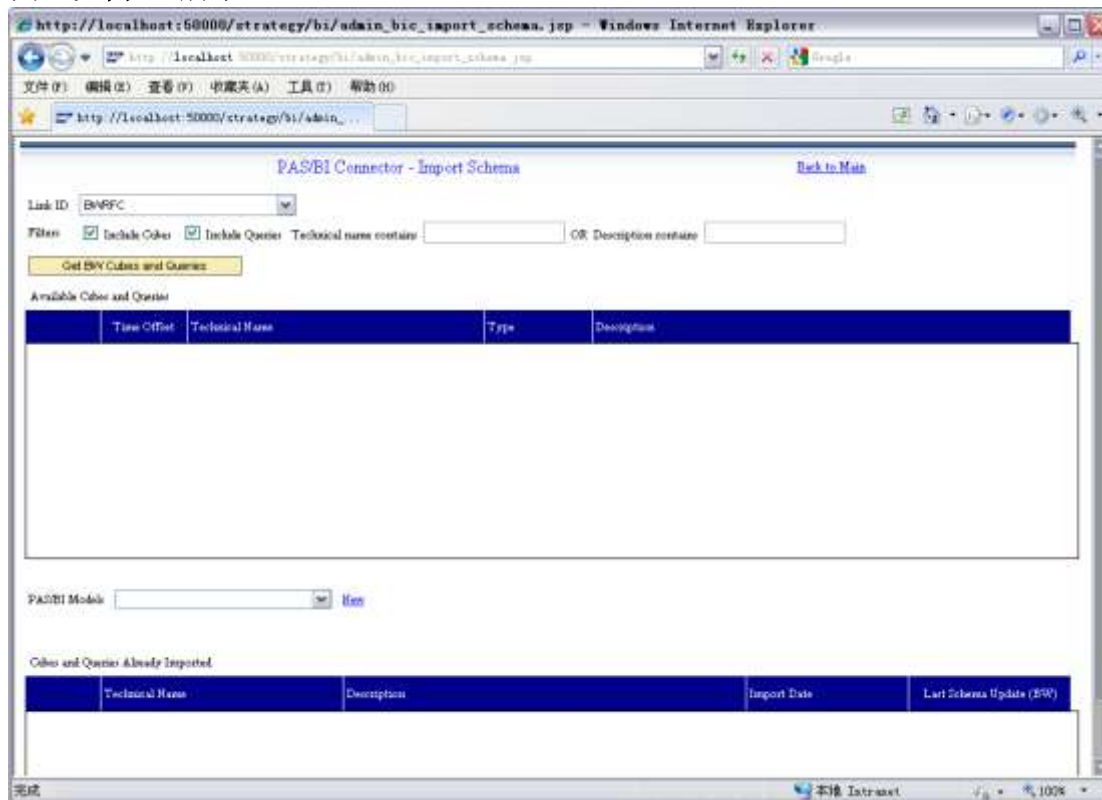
http://localhost:50000/strategy/bi/admin_bic_import_schema.jsp - Windows Internet Explorer

http://localhost:50000/strategy/bi/admin_bic_import_schema.jsp

Google

文件(F) 编辑(E) 查看(V) 收藏夹(A) 工具(T) 帮助(H)

http://localhost:50000/strategy/bi/admin_...

PAS/BI Connector - Import Schema

Back to Main

Link ID BWRFC

Filters Include Cubes Include Queries Technical name contains OR Description contains

Get BW Cubes and Queries

Available Cubes and Queries

| | Time Offset | Technical Name | Type | Description |
|---|---|---|---|---|

PAS/BI Models New

Cubes and Queries Already Imported

| | Technical Name | Description | Import Date | Last Schema Update (BW) |
|---|---|---|---|---|

完成

本地 Intranet

100%